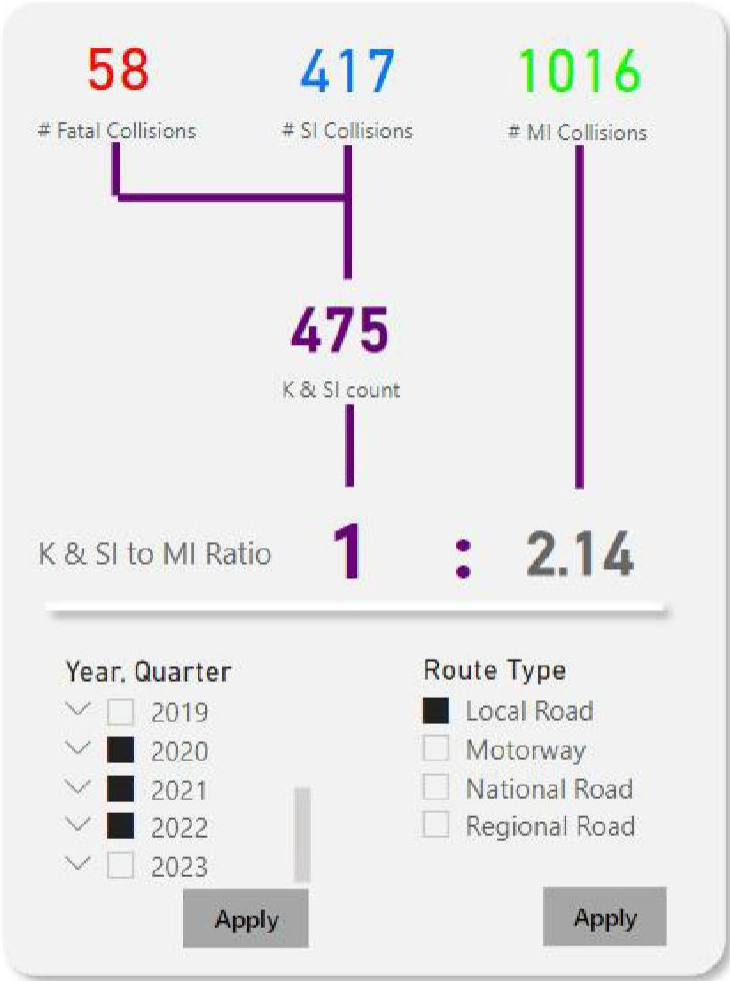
58
# Fatal Collisions

417
# SI Collisions

1016
# MI Collisions

475
K & SI count

K & SI to MI Ratio 1 : 2.14

Year, Quarter
2019
2020
2021
2022
2023
Apply

Route Type
Local Road
Motorway
National Road
Regional Road
Apply